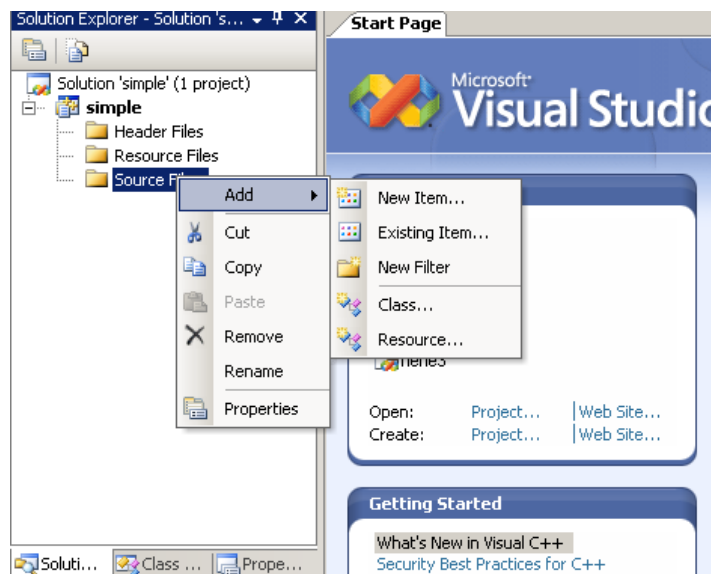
Solution Explorer - Solution 's...

Solution 'simple' (1 project)
simple
Header Files
Resource Files
Source Fil

Add
Cut
Copy
Paste
Remove
Rename
Properties

New Item...
Existing Item...
New Filter
Class...
Resource...

Start Page

Microsoft
Visual Studio

nehe3

Open: Project... | Web Site...
Create: Project... | Web Site...

Getting Started
What's New in Visual C++
Security Best Practices for C++

Soluti... Class ... Prope...